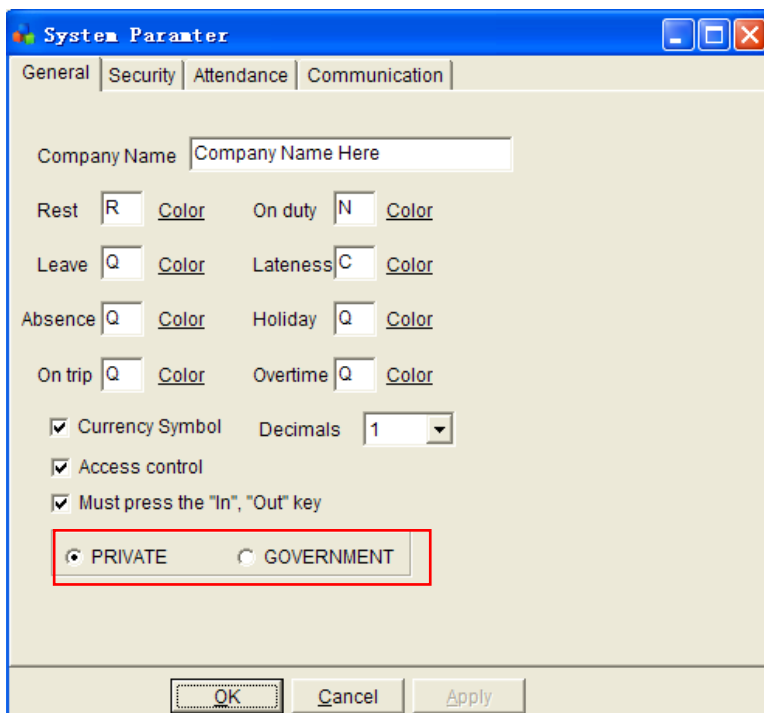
System Paramter

General | Security | Attendance | Communication

Company Name Company Name Here

Rest R Color On duty N Color

Leave Q Color Lateness C Color

Absence Q Color Holiday Q Color

On trip Q Color Overtime Q Color

Currency Symbol Decimals 1

Access control

Must press the "In", "Out" key

PRIVATE GOVERNMENT

OK Cancel Apply